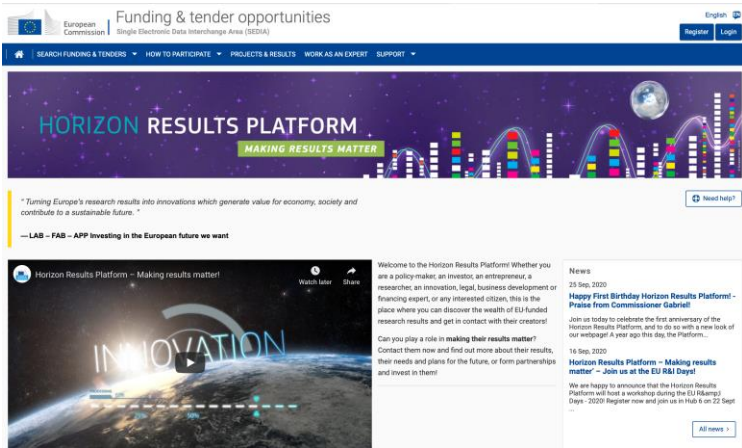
European Commission | Funding & tender opportunities
Single Electronic Data Interchange Area (SEDIA)

English

Register Login

SEARCH FUNDING & TENDERS HOW TO PARTICIPATE PROJECTS & RESULTS WORK AS AN EXPERT SUPPORT

HORIZON RESULTS PLATFORM
MAKING RESULTS MATTER

" Turning Europe's research results into innovations which generate value for economy, society and contribute to a sustainable future. "

— LAB – FAB – APP Investing in the European future we want

Need help?

Horizon Results Platform – Making results matter!

Watch later Share

INNOVATION

Welcome to the Horizon Results Platform! Whether you are a policy-maker, an investor, an entrepreneur, a researcher, an innovation, legal, business development or financing expert, or any interested citizen, this is the place where you can discover the wealth of EU-funded research results and get in contact with their creators!

Can you play a role in **making their results matter**? Contact them now and find out more about their results, their needs and plans for the future, or form partnerships and invest in them!

News

25 Sep, 2020

Happy First Birthday Horizon Results Platform! - Praise from Commissioner Gabriel!

Join us today to celebrate the first anniversary of the Horizon Results Platform, and to do so with a new look of our webpage! A year ago this day, the Platform...

16 Sep, 2020

Horizon Results Platform – Making results matter' – Join us at the EU R&I Days!

We are happy to announce that the Horizon Results Platform will host a workshop during the EU R&amp;I Days - 2020! Register now and join us in Hub 6 on 22 Sept ...

All news >